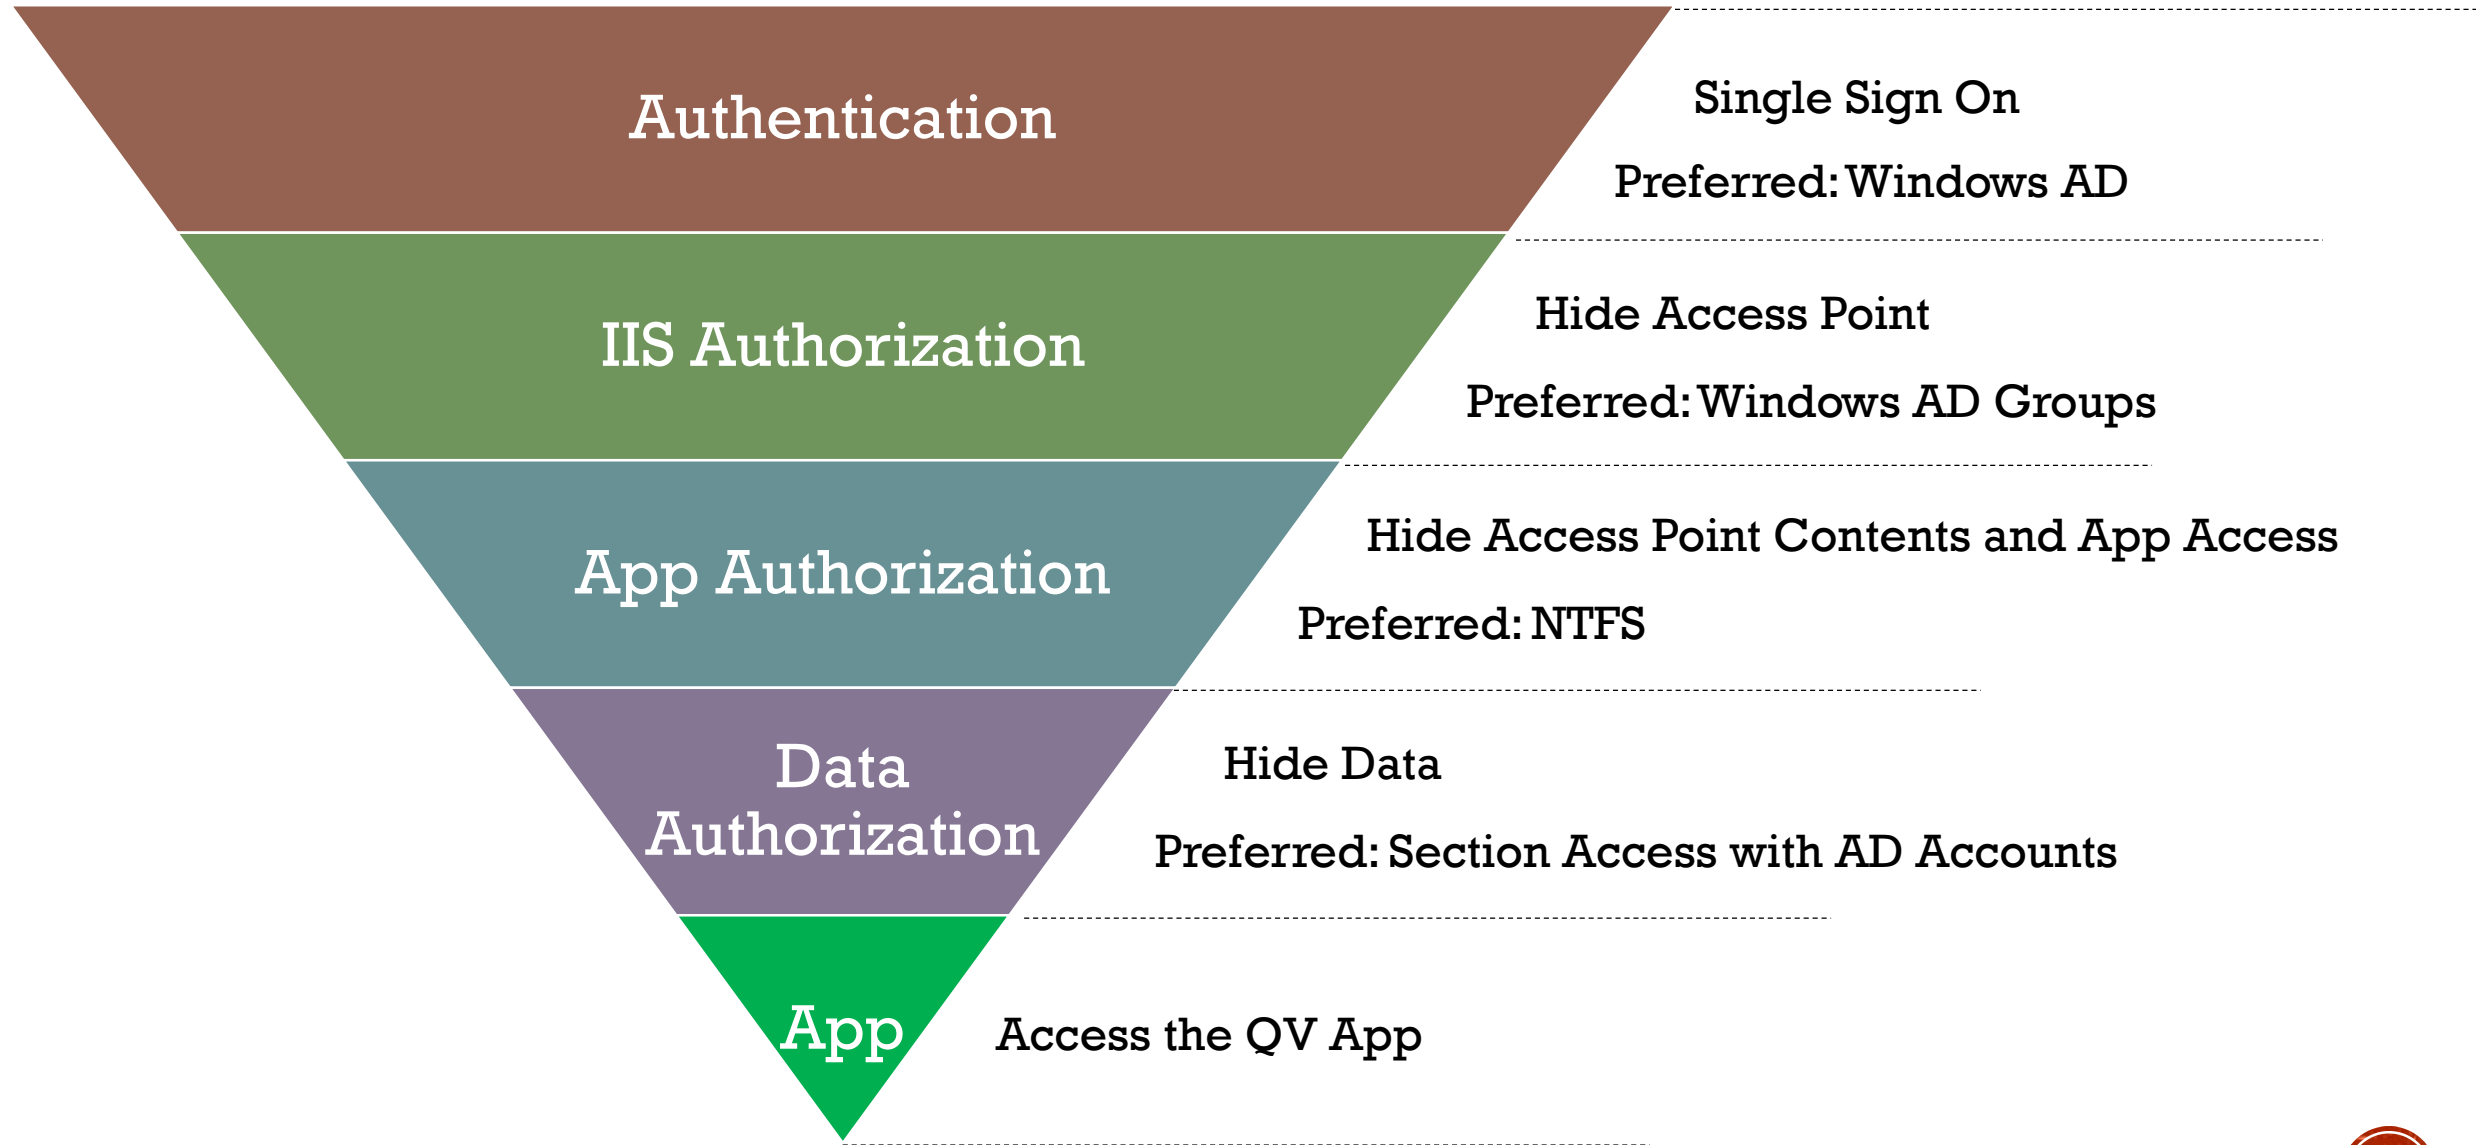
Authentication

Single Sign On

Preferred: Windows AD

IIS Authorization

Hide Access Point

Preferred: Windows AD Groups

App Authorization

Hide Access Point Contents and App Access

Preferred: NTFS

Data Authorization

Hide Data

Preferred: Section Access with AD Accounts

App

Access the QV App